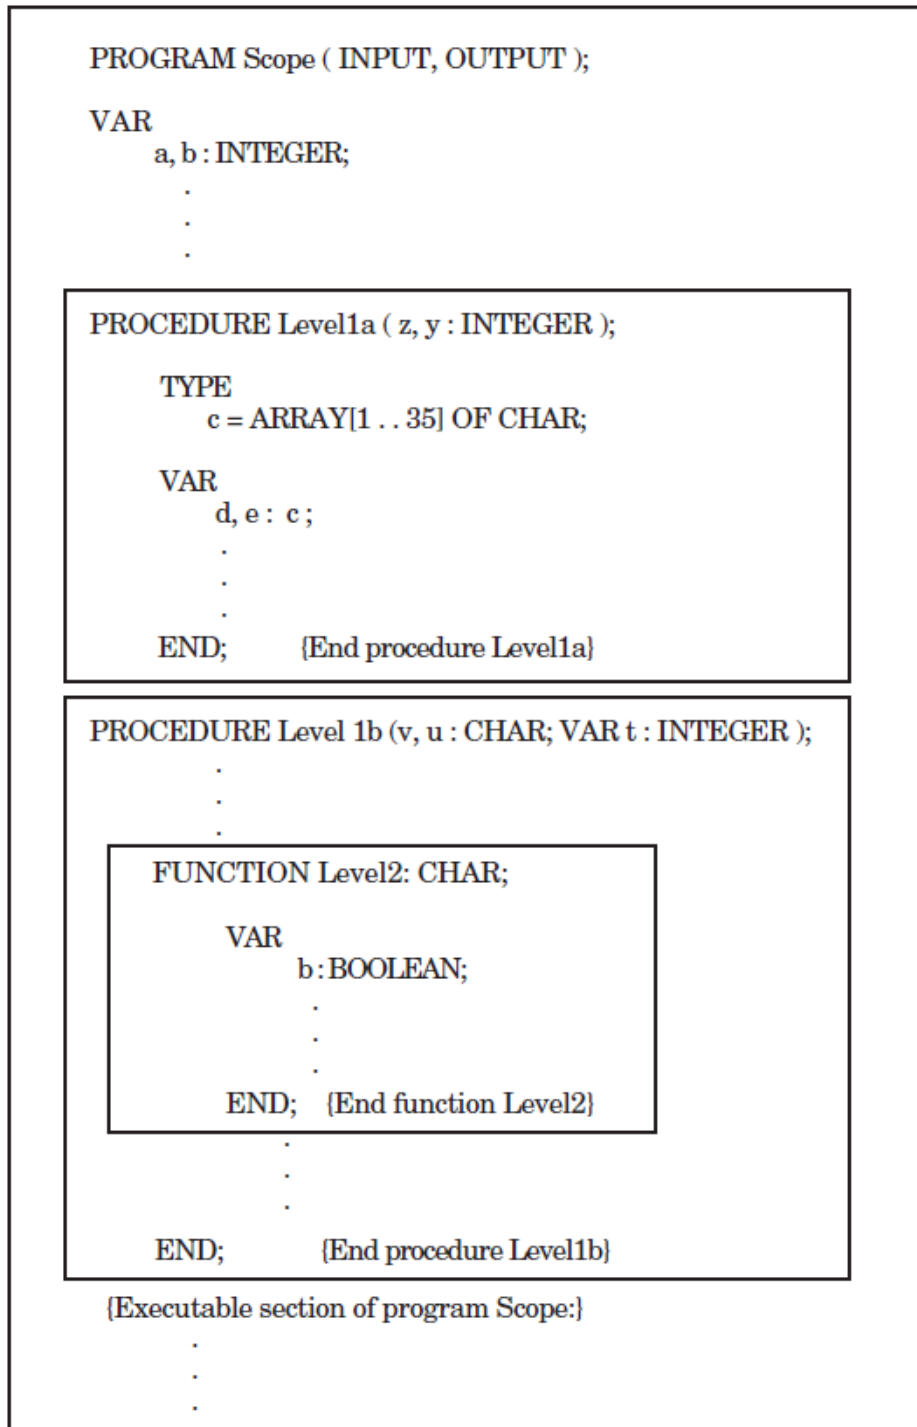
PROGRAM Scope ( INPUT, OUTPUT );

VAR
a, b : INTEGER;
.
.
.

PROCEDURE Level1a ( z, y : INTEGER );

TYPE
c = ARRAY[1 . . 35] OF CHAR;

VAR
d, e : c ;
.
.
.
END; {End procedure Level1a}

PROCEDURE Level 1b (v, u : CHAR; VAR t : INTEGER );
.
.
.

FUNCTION Level2: CHAR;

VAR
b : BOOLEAN;
.
.
.
END; {End function Level2}
.
.
.
END; {End procedure Level1b}

{Executable section of program Scope:}
.
.
.